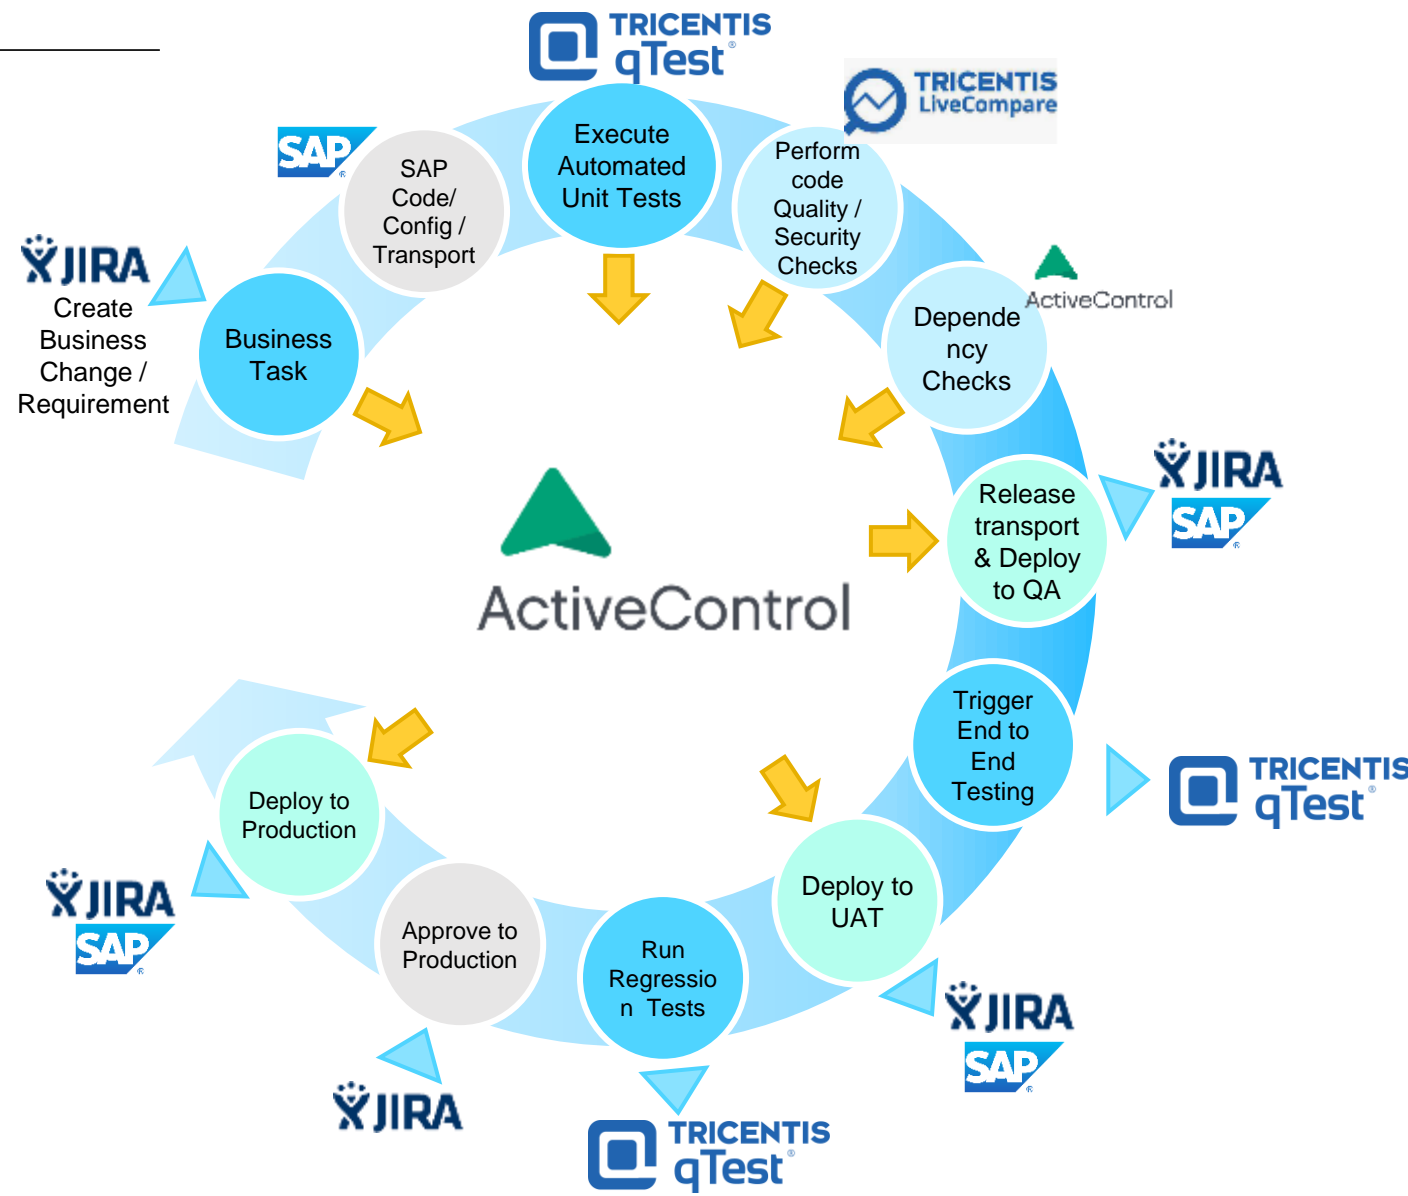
TRICENTIS qTest

TRICENTIS LiveCompare

SAP

JIRA

Create Business Change / Requirement

Business Task

SAP Code/ Config / Transport

Execute Automated Unit Tests

Perform code Quality / Security Checks

ActiveControl

Dependency Checks

JIRA

SAP

Release transport & Deploy to QA

ActiveControl

Trigger End to End Testing

TRICENTIS qTest

Deploy to UAT

JIRA

SAP

Run Regression Tests

TRICENTIS qTest

Approve to Production

JIRA

Deploy to Production

JIRA

SAP